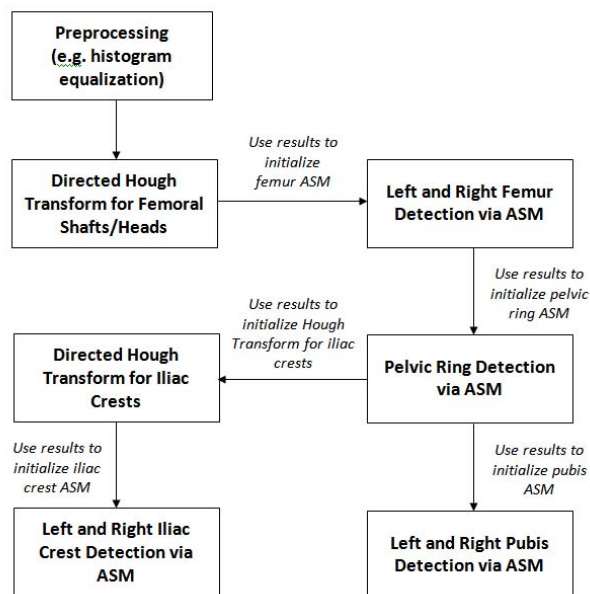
Preprocessing (e.g. histogram equalization)

Directed Hough Transform for Femoral Shafts/Heads

Use results to initialize femur ASM

Left and Right Femur Detection via ASM

Use results to initialize pelvic ring ASM

Use results to initialize Hough Transform for iliac crests

Directed Hough Transform for Iliac Crests

Pelvic Ring Detection via ASM

Use results to initialize iliac crest ASM

Use results to initialize pubis ASM

Left and Right Iliac Crest Detection via ASM

Left and Right Pubis Detection via ASM